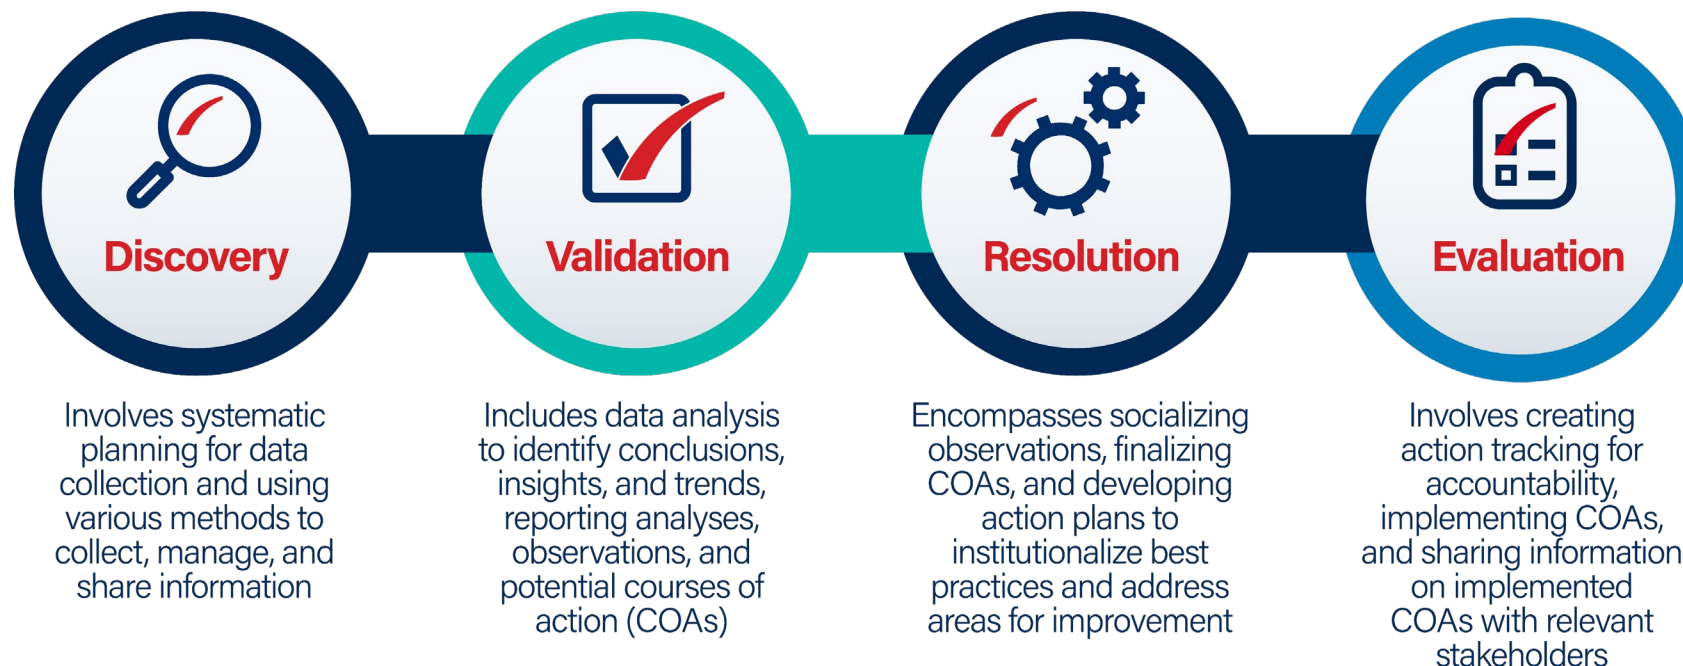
Discovery

Validation

Resolution

Evaluation

Involves systematic planning for data collection and using various methods to collect, manage, and share information

Includes data analysis to identify conclusions, insights, and trends, reporting analyses, observations, and potential courses of action (COAs)

Encompasses socializing observations, finalizing COAs, and developing action plans to institutionalize best practices and address areas for improvement

Involves creating action tracking for accountability, implementing COAs, and sharing information on implemented COAs with relevant stakeholders